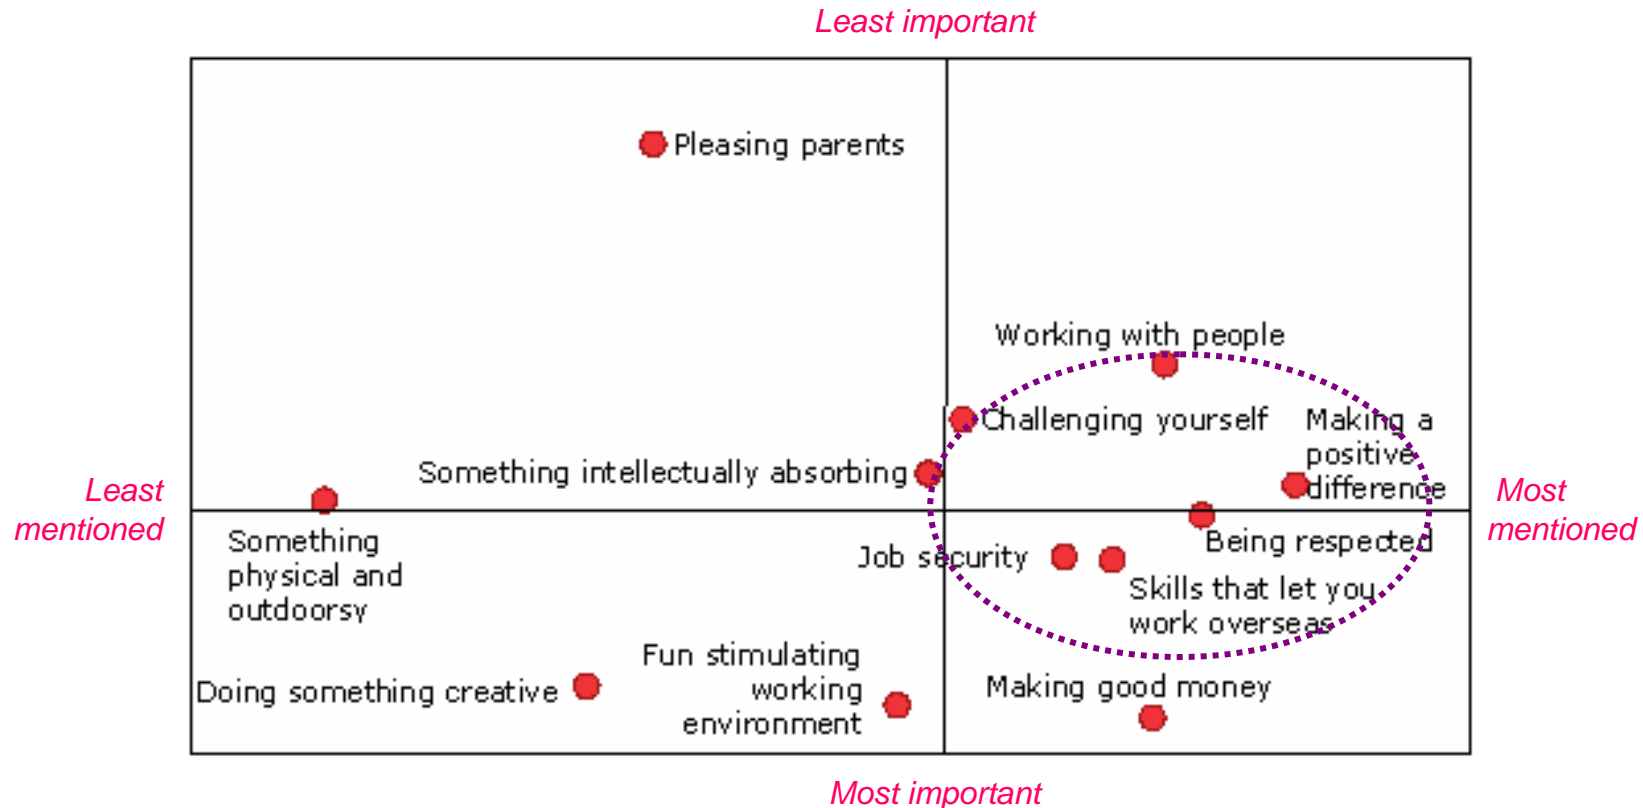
Least important

Least mentioned

Most mentioned

Most important

Pleasing parents

Working with people

Challenging yourself

Making a positive difference

Something intellectually absorbing

Something physical and outdoorsy

Job security

Being respected

Skills that let you work overseas

Fun stimulating working environment

Doing something creative

Making good money